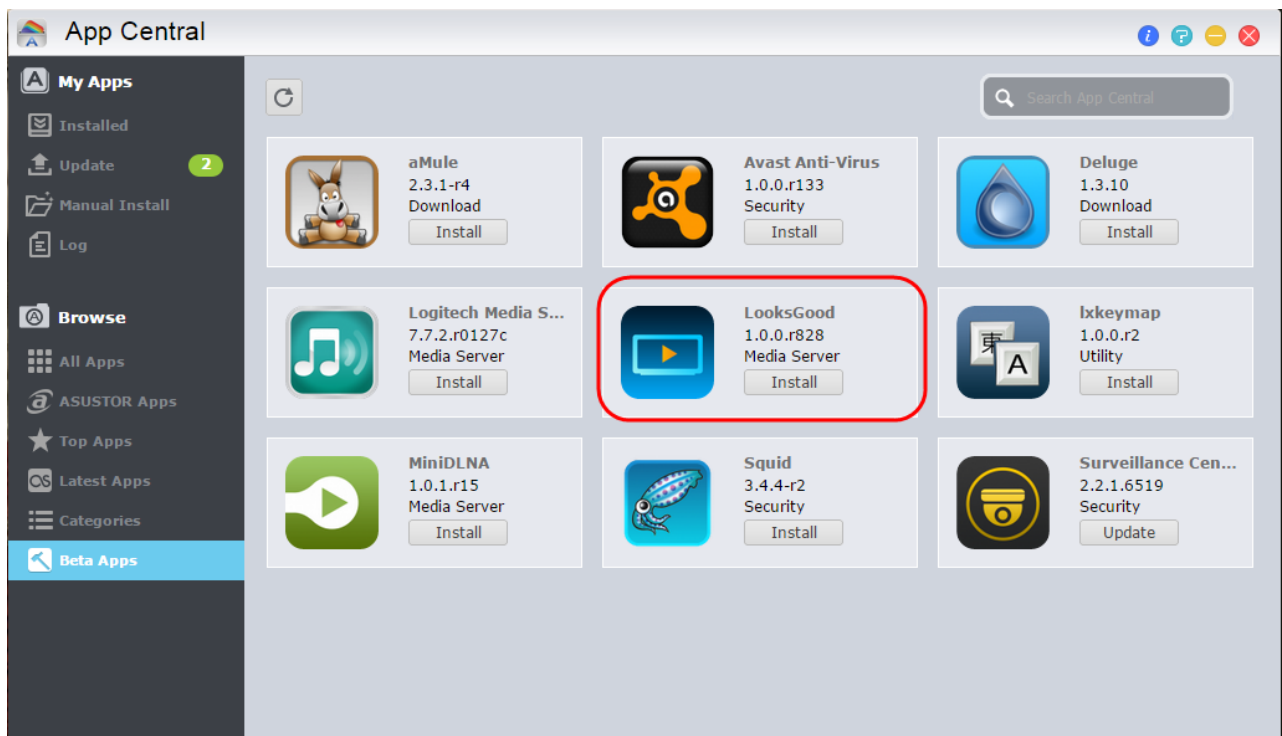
App Central

My Apps
Installed
Update 2
Manual Install
Log

Browse
All Apps
ASUSTOR Apps
Top Apps
Latest Apps
Categories
Beta Apps

Search App Central

aMule
2.3.1-r4
Download
Install

Avast Anti-Virus
1.0.0.r133
Security
Install

Deluge
1.3.10
Download
Install

Logitech Media S...
7.7.2.r0127c
Media Server
Install

LooksGood
1.0.0.r828
Media Server
Install

lxkeymap
1.0.0.r2
Utility
Install

MiniDLNA
1.0.1.r15
Media Server
Install

Squid
3.4.4-r2
Security
Install

Surveillance Cen...
2.2.1.6519
Security
Update